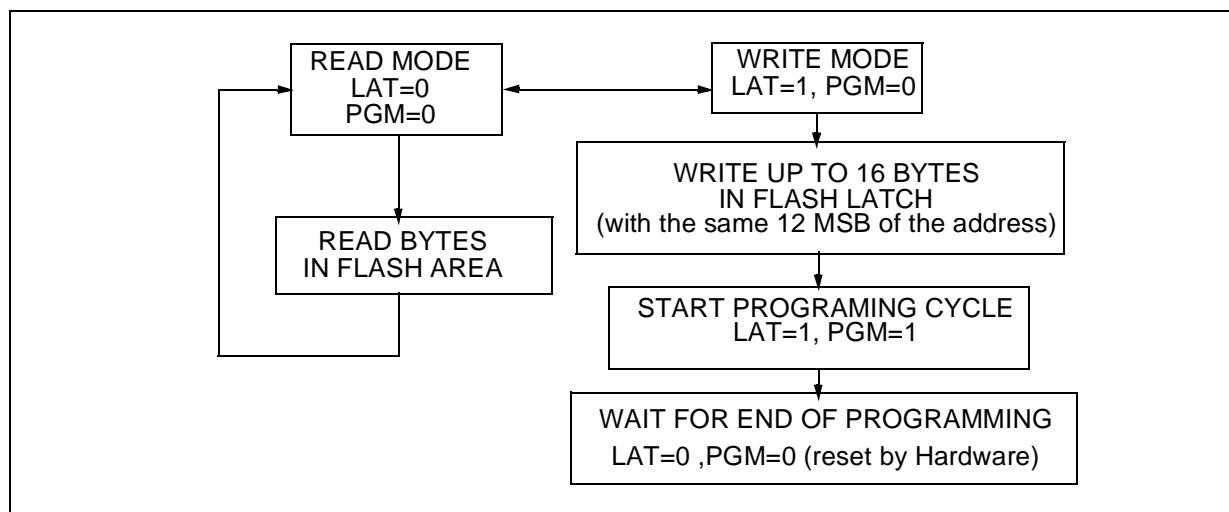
READ MODE
LAT=0
PGM=0

WRITE MODE
LAT=1, PGM=0

READ BYTES
IN FLASH AREA

WRITE UP TO 16 BYTES
IN FLASH LATCH
(with the same 12 MSB of the address)

START PROGRAMING CYCLE
LAT=1, PGM=1

WAIT FOR END OF PROGRAMMING
LAT=0 ,PGM=0 (reset by Hardware)